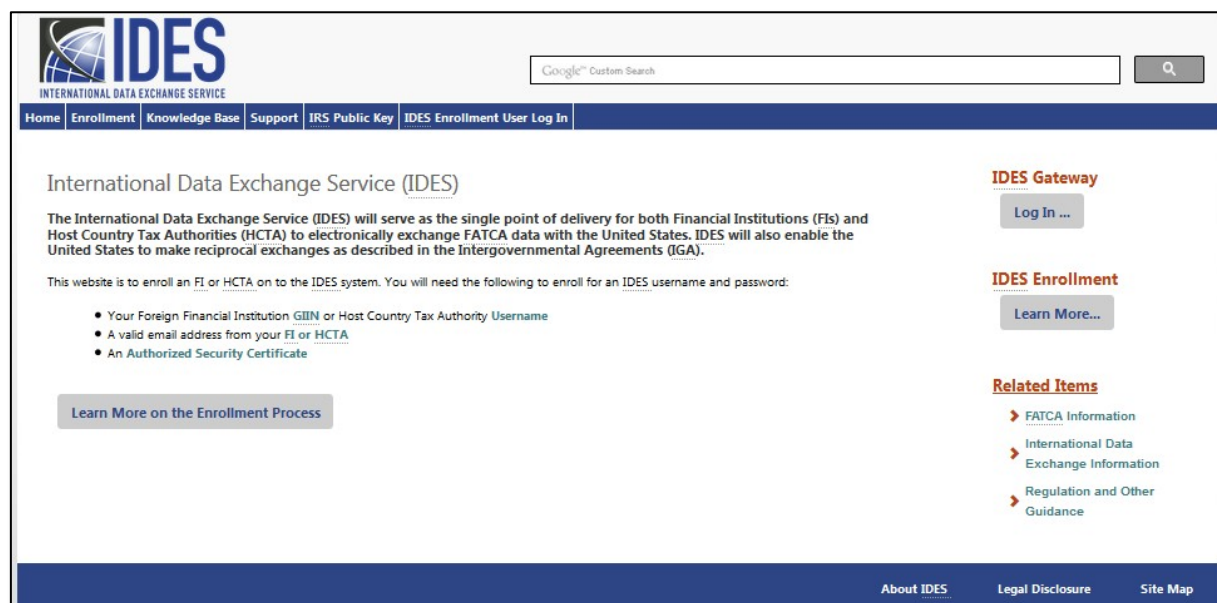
IDES
INTERNATIONAL DATA EXCHANGE SERVICE

Google™ Custom Search

Home | Enrollment | Knowledge Base | Support | IRS Public Key | IDES Enrollment User Log In

International Data Exchange Service (IDES)

The International Data Exchange Service (IDES) will serve as the single point of delivery for both Financial Institutions (FIs) and Host Country Tax Authorities (HCTA) to electronically exchange FATCA data with the United States. IDES will also enable the United States to make reciprocal exchanges as described in the Intergovernmental Agreements (IGA).

This website is to enroll an FI or HCTA on to the IDES system. You will need the following to enroll for an IDES username and password:

- Your Foreign Financial Institution GIIN or Host Country Tax Authority Username
- A valid email address from your FI or HCTA
- An Authorized Security Certificate

Learn More on the Enrollment Process

IDES Gateway

Log In ...

IDES Enrollment

Learn More...

Related Items

FATCA Information

International Data Exchange Information

Regulation and Other Guidance

About IDES Legal Disclosure Site Map